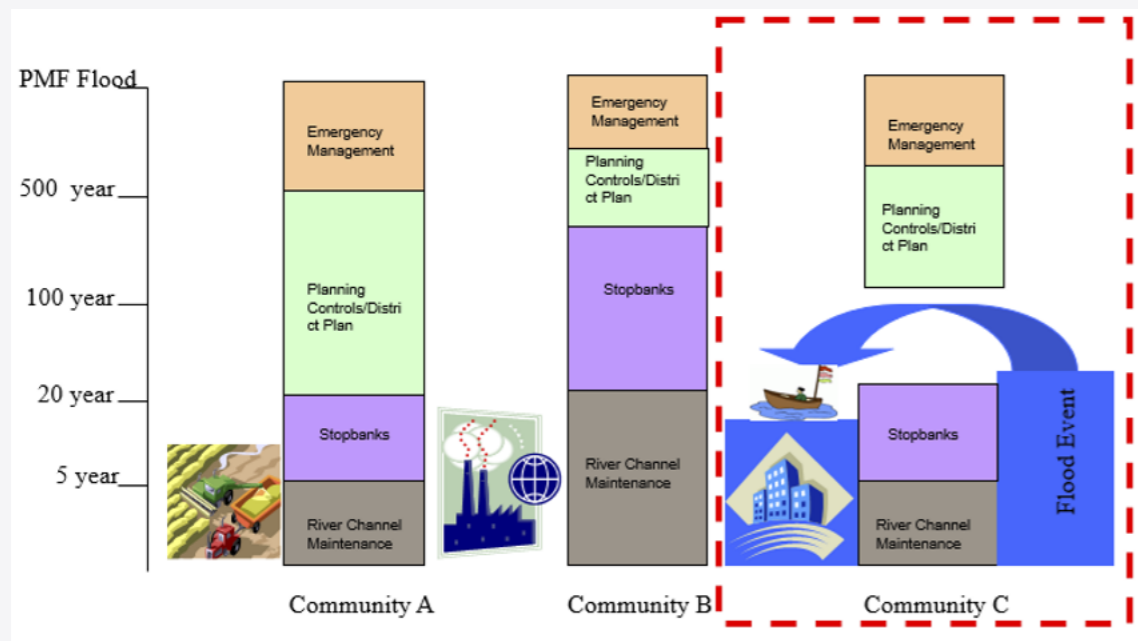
PMF Flood
500 year
100 year
20 year
5 year

Emergency Management
Planning Controls/District Plan
Stopbanks
River Channel Maintenance
Community A

Emergency Management
Planning Controls/District Plan
Stopbanks
River Channel Maintenance
Community B

Emergency Management
Planning Controls/District Plan
Stopbanks
River Channel Maintenance
Flood Event
Community C